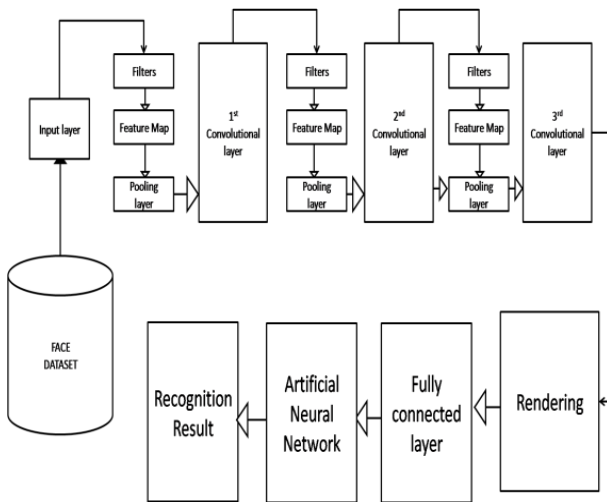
Input layer

Filters

Feature Map

Pooling layer

1$^{st}$ Convolutional layer

Filters

Feature Map

Pooling layer

2$^{nd}$ Convolutional layer

Filters

Feature Map

Pooling layer

3$^{rd}$ Convolutional layer

FACE DATASET

Recognition Result

Artificial Neural Network

Fully connected layer

Rendering